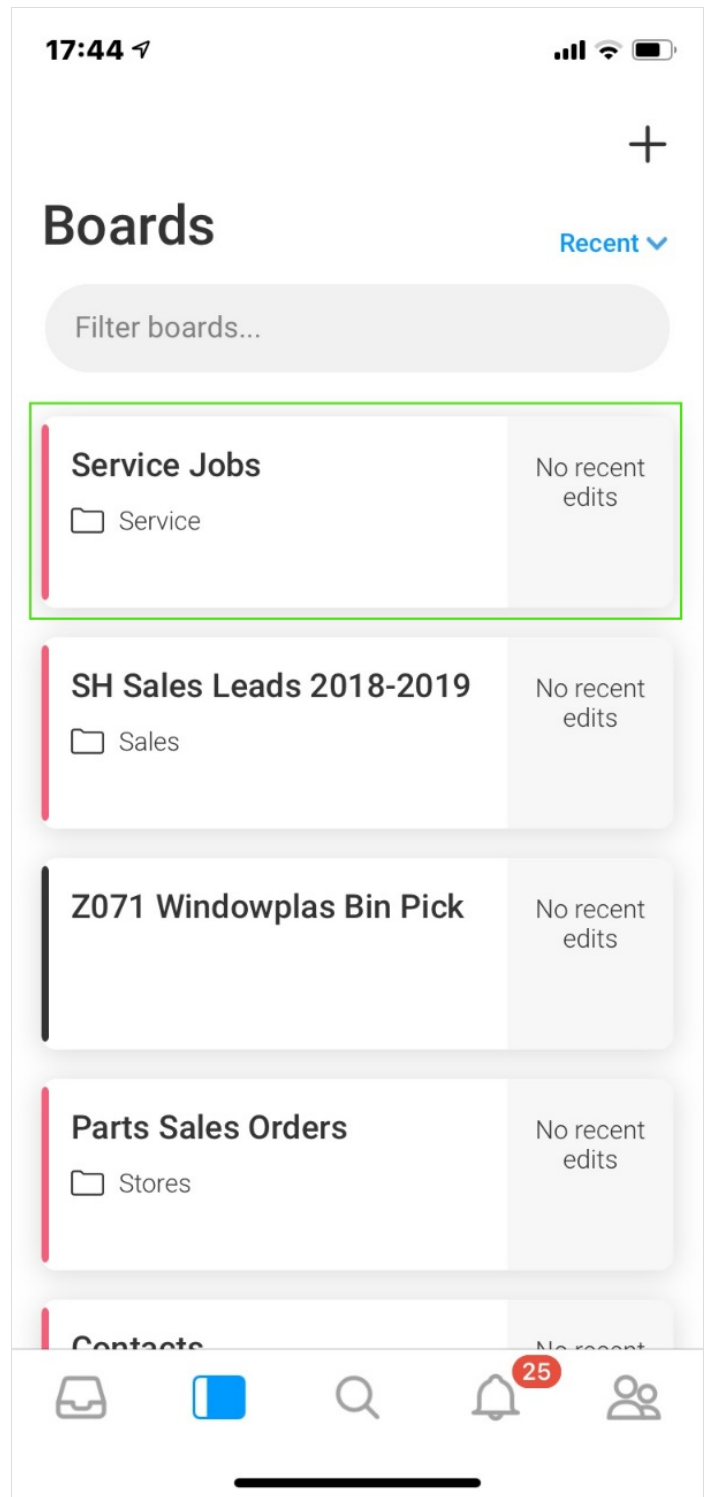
17:44

+

Boards

Recent

Filter boards...

Service Jobs
Service

No recent edits

SH Sales Leads 2018-2019
Sales

No recent edits

Z071 Windowplas Bin Pick

No recent edits

Parts Sales Orders
Stores

No recent edits

Contacts

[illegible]

25